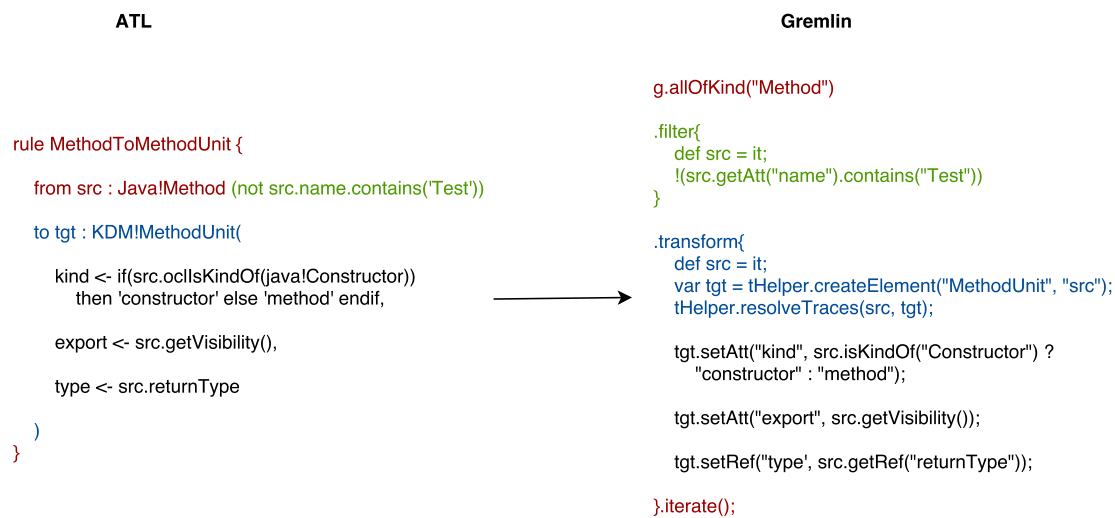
ATL

rule MethodToMethodUnit {

from src : Java!Method (not src.name.contains('Test'))

to tgt : KDM!MethodUnit(

kind <- if(src.oclIsKindOf(java!Constructor))
then 'constructor' else 'method' endif,

export <- src.getVisibility(),

type <- src.returnType

)
}

Gremlin

g.allOfKind("Method")

.filter{
def src = it;
!(src.getAtt("name").contains("Test"))
}

.transform{
def src = it;
var tgt = tHelper.createElement("MethodUnit", "src");
tHelper.resolveTraces(src, tgt);

tgt.setAtt("kind", src.isKindOf("Constructor") ?
"constructor" : "method");

tgt.setAtt("export", src.getVisibility());

tgt.setRef("type", src.getRef("returnType"));

}.iterate();